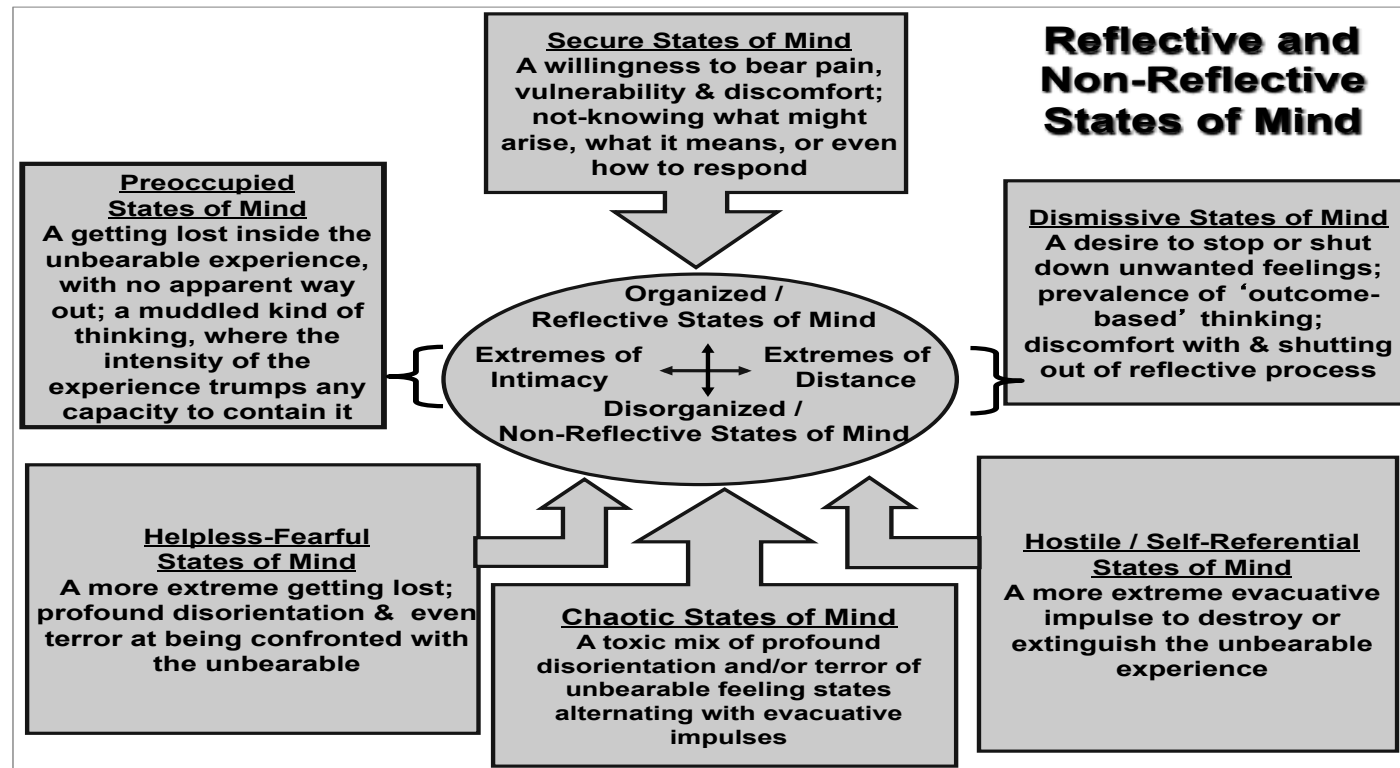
Reflective and Non-Reflective States of Mind

Secure States of Mind
A willingness to bear pain, vulnerability & discomfort; not-knowing what might arise, what it means, or even how to respond

Preoccupied States of Mind
A getting lost inside the unbearable experience, with no apparent way out; a muddled kind of thinking, where the intensity of the experience trumps any capacity to contain it

Organized / Reflective States of Mind
Extremes of Intimacy
Extremes of Distance
Disorganized / Non-Reflective States of Mind

Dismissive States of Mind
A desire to stop or shut down unwanted feelings; prevalence of 'outcome-based' thinking; discomfort with & shutting out of reflective process

Helpless-Fearful States of Mind
A more extreme getting lost; profound disorientation & even terror at being confronted with the unbearable

Chaotic States of Mind
A toxic mix of profound disorientation and/or terror of unbearable feeling states alternating with evacuative impulses

Hostile / Self-Referential States of Mind
A more extreme evacuative impulse to destroy or extinguish the unbearable experience